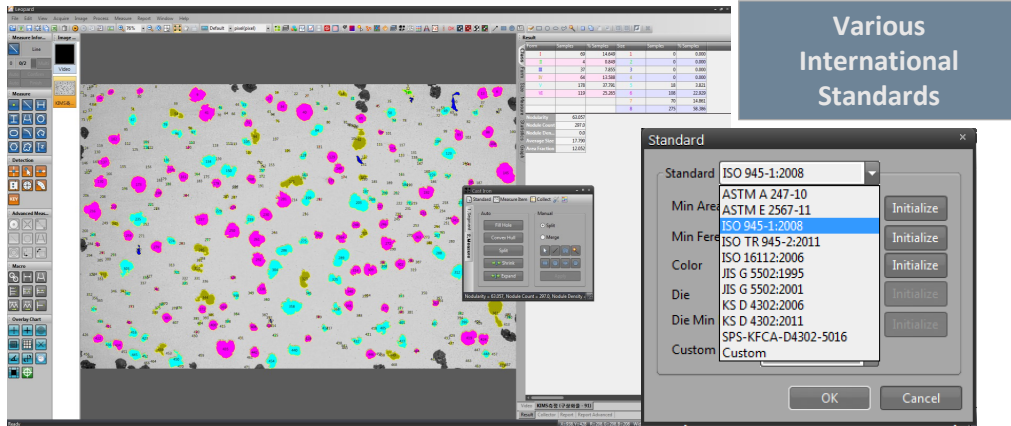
Various International Standards

Leopard

File Edit View Acquire Image Process Measure Report Window Help

Measure Infor...

Line

Video

Measure

Detection

Advanced Meas...

Macro

Overlay Chart

Result

Nodularity 63.057
Nodule Count 2973
Average Size 17.700
Area Fraction 12.052

Cell Iron

Standard Measure Item Collect

Auto

Fill Hole

Convex Hull

Split

Shrink

Expand

Manual

Split

Merge

Nodularity = 63.057, Nodule Count = 2973, Nodule Density

Result

Ready

Standard

Standard ISO 945-1:2008

Min Area

Min Feret

Color

Die

Die Min

Custom

ASTM A 247-10
ASTM E 2567-11
ISO 945-1:2008
ISO TR 945-2:2011
ISO 16112:2006
JIS G 5502:1995
JIS G 5502:2001
KS D 4302:2006
KS D 4302:2011
SPS-KFCA-D4302-5016
Custom

Initialize

Initialize

Initialize

Initialize

Initialize

OK

Cancel